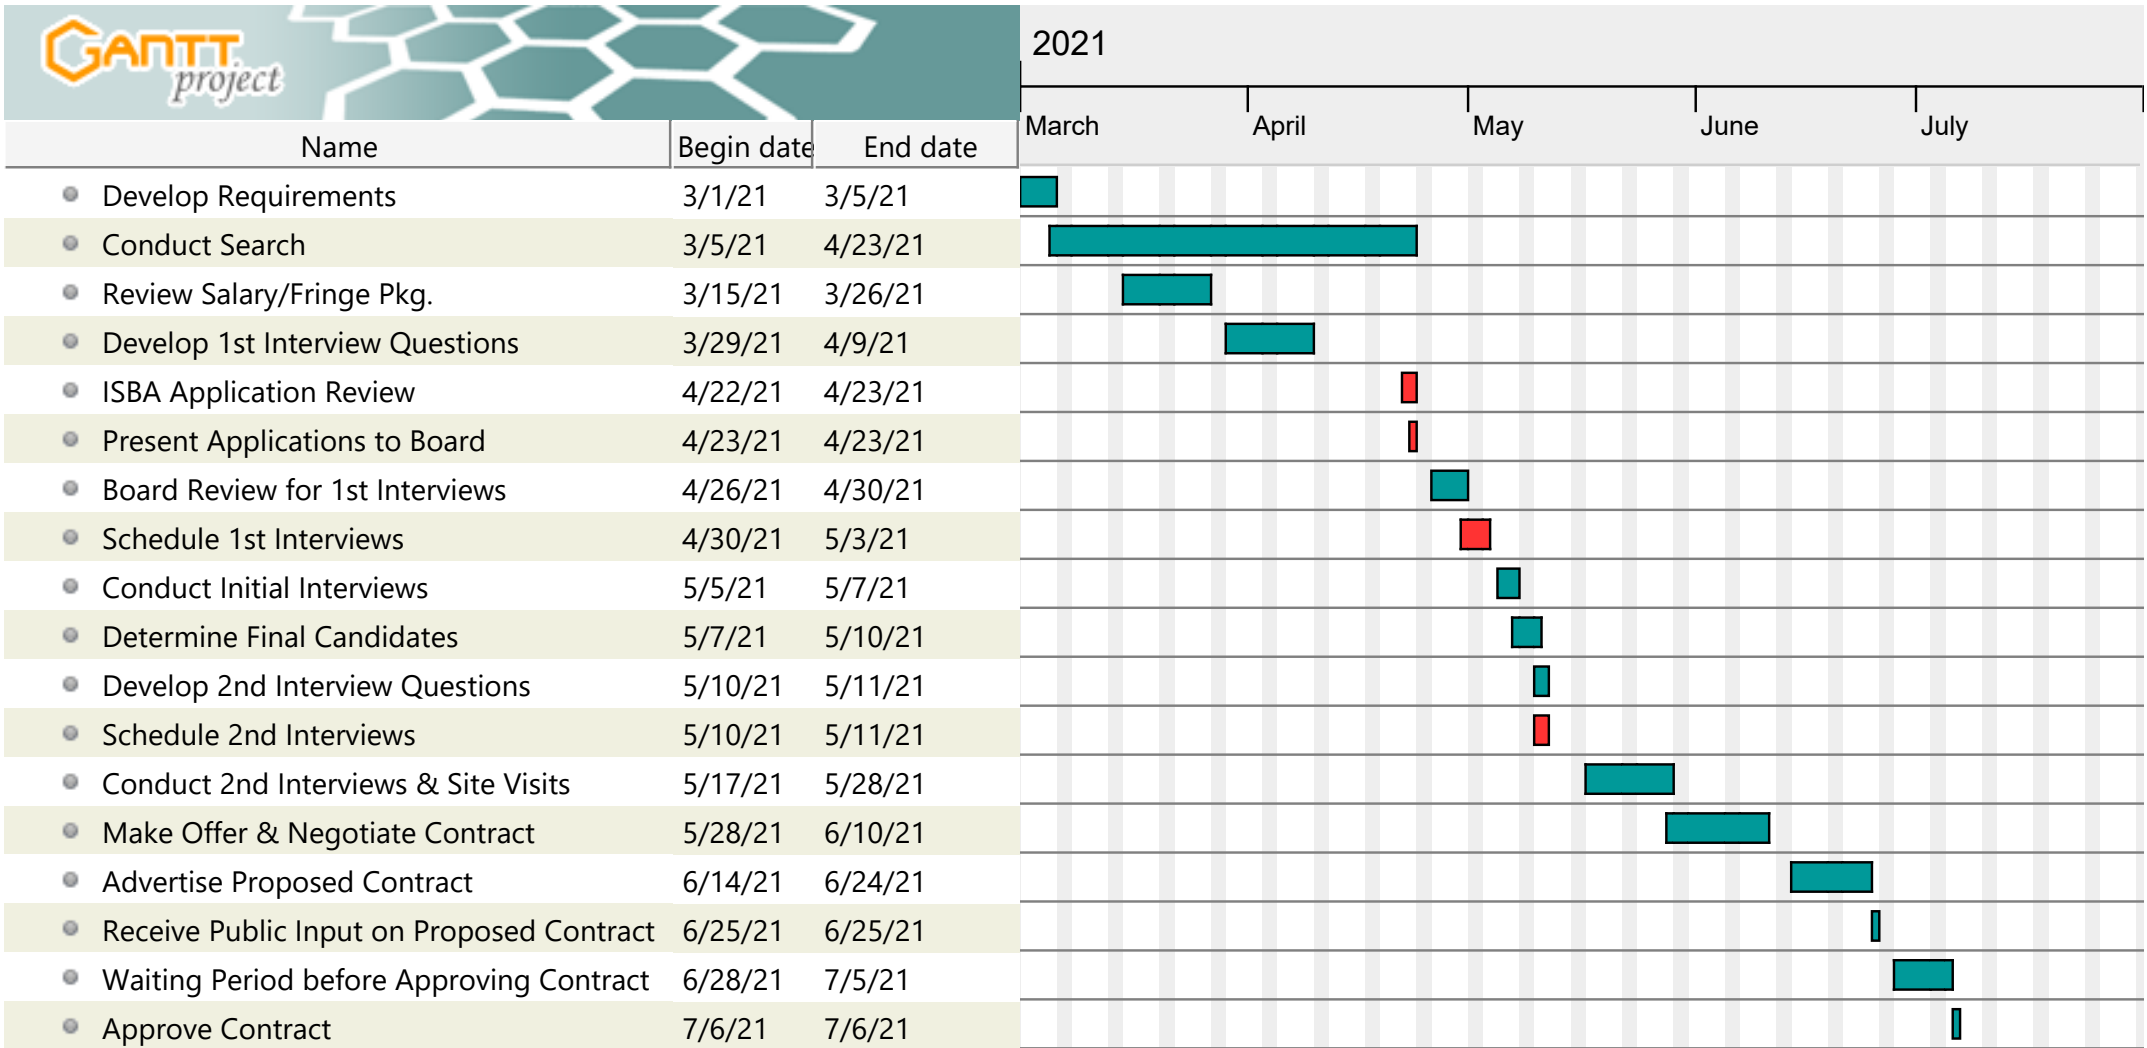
GANTT project

| Name | Begin date | End date |
|---|---|---|
| Develop Requirements | 3/1/21 | 3/5/21 |
| Conduct Search | 3/5/21 | 4/23/21 |
| Review Salary/Fringe Pkg. | 3/15/21 | 3/26/21 |
| Develop 1st Interview Questions | 3/29/21 | 4/9/21 |
| ISBA Application Review | 4/22/21 | 4/23/21 |
| Present Applications to Board | 4/23/21 | 4/23/21 |
| Board Review for 1st Interviews | 4/26/21 | 4/30/21 |
| Schedule 1st Interviews | 4/30/21 | 5/3/21 |
| Conduct Initial Interviews | 5/5/21 | 5/7/21 |
| Determine Final Candidates | 5/7/21 | 5/10/21 |
| Develop 2nd Interview Questions | 5/10/21 | 5/11/21 |
| Schedule 2nd Interviews | 5/10/21 | 5/11/21 |
| Conduct 2nd Interviews & Site Visits | 5/17/21 | 5/28/21 |
| Make Offer & Negotiate Contract | 5/28/21 | 6/10/21 |
| Advertise Proposed Contract | 6/14/21 | 6/24/21 |
| Receive Public Input on Proposed Contract | 6/25/21 | 6/25/21 |
| Waiting Period before Approving Contract | 6/28/21 | 7/5/21 |
| Approve Contract | 7/6/21 | 7/6/21 |

2021
March April May June July